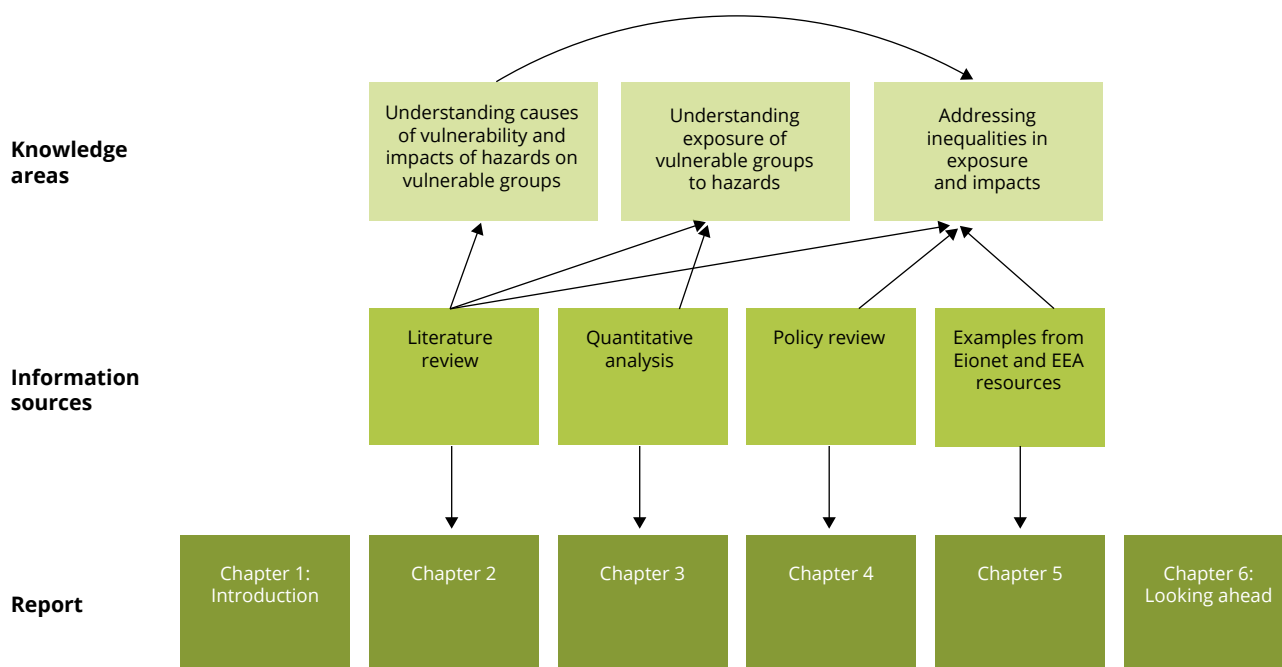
Knowledge areas

Understanding causes of vulnerability and impacts of hazards on vulnerable groups

Understanding exposure of vulnerable groups to hazards

Addressing inequalities in exposure and impacts

Information sources

Literature review

Quantitative analysis

Policy review

Examples from Eionet and EEA resources

Report

Chapter 1: Introduction

Chapter 2

Chapter 3

Chapter 4

Chapter 5

Chapter 6: Looking ahead